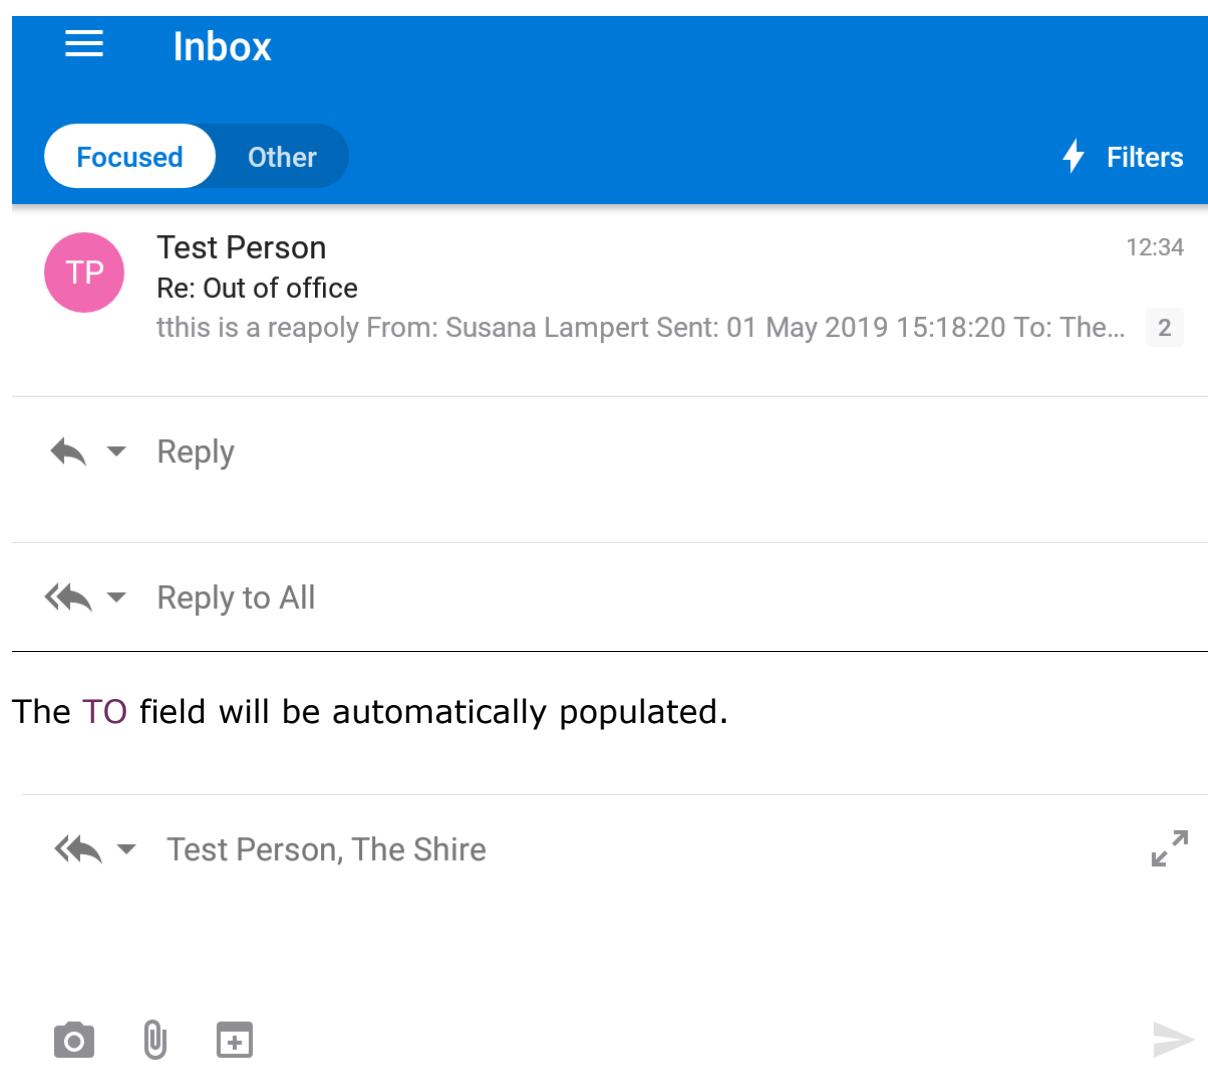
Inbox

Focused Other

Filters

TP

Test Person

12:34

Re: Out of office

tthis is a reapoly From: Susana Lampert Sent: 01 May 2019 15:18:20 To: The...

2

Reply

Reply to All

The TO field will be automatically populated.

Test Person, The Shire